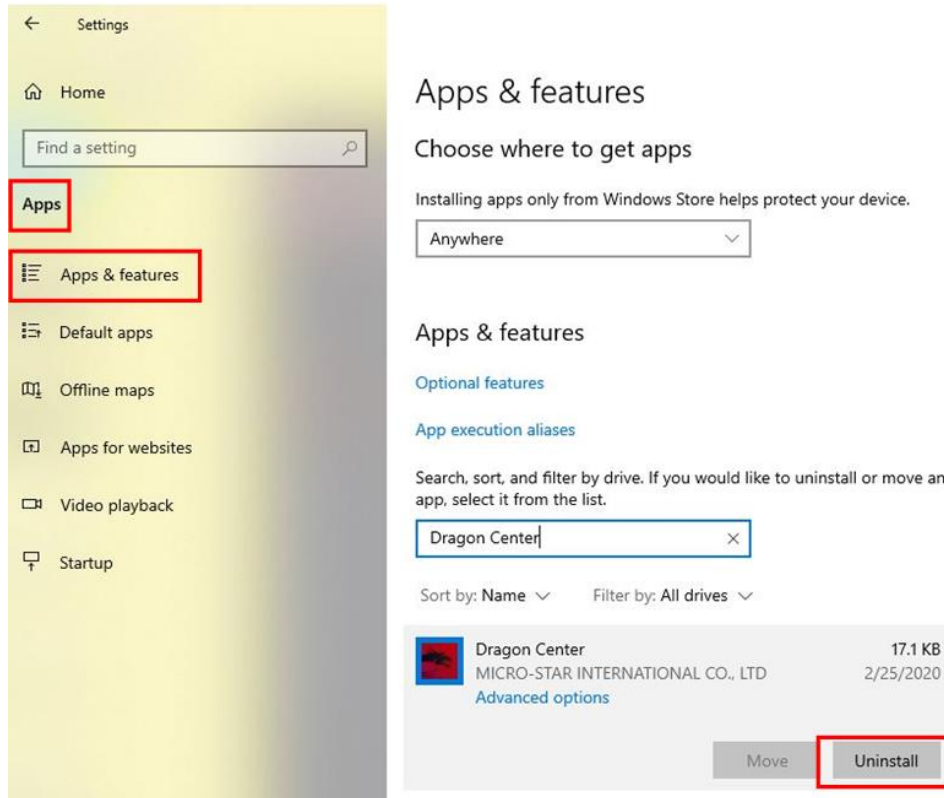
Settings

Home

Find a setting

Apps

Apps & features

Default apps

Offline maps

Apps for websites

Video playback

Startup

Apps & features

Choose where to get apps

Installing apps only from Windows Store helps protect your device.

Anywhere

Apps & features

Optional features

App execution aliases

Search, sort, and filter by drive. If you would like to uninstall or move an app, select it from the list.

Dragon Center

Sort by: Name

Filter by: All drives

Dragon Center
MICRO-STAR INTERNATIONAL CO., LTD
Advanced options

17.1 KB
2/25/2020

Move

Uninstall